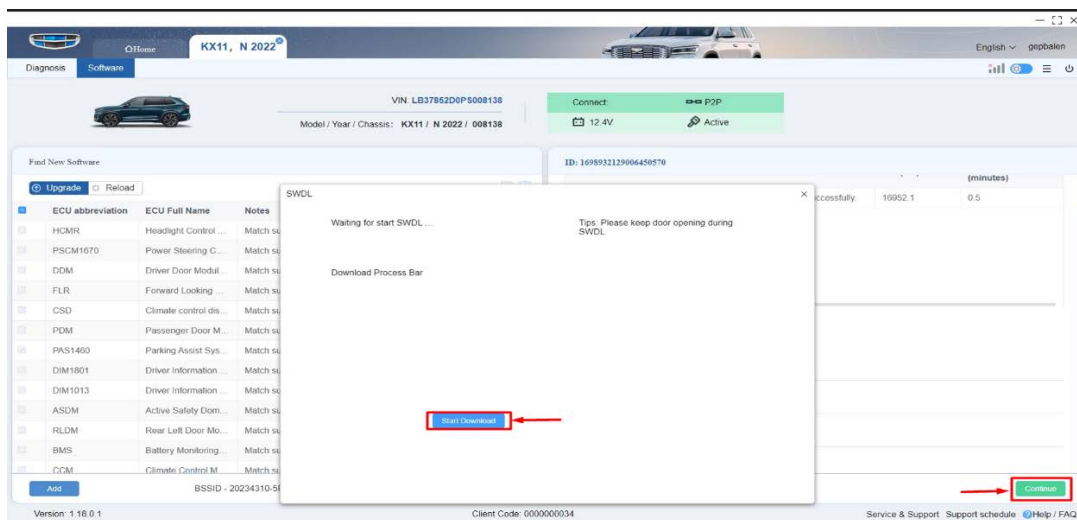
Home KX11, N 2022

English gepbalen

Diagnosis Software

VIN: LB37852D0PS008138

Model / Year / Chassis: KX11 / N 2022 / 008138

Connect: P2P

12.4V Active

Find New Software

ID: 1698932129006450570

Upgrade Reload

(minutes)

| | ECU abbreviation | ECU Full Name | Notes |
|---|---|---|---|
| | HCMR | Headlight Control ... | Match su |
| | PSCM1670 | Power Steering C... | Match su |
| | DDM | Driver Door Modul... | Match su |
| | FLR | Forward Looking ... | Match su |
| | CSD | Climate control dis... | Match su |
| | PDM | Passenger Door M... | Match su |
| | PAS1460 | Parking Assist Sys... | Match su |
| | DIM1801 | Driver Information ... | Match su |
| | DIM1013 | Driver Information ... | Match su |
| | ASDM | Active Safety Dom... | Match su |
| | RLDM | Rear Left Door Mo... | Match su |
| | BMS | Battery Monitoring... | Match su |
| | CCM | Climate Control M... | Match su |

ccessfully. 16952.1 0.5

SWDL

Waiting for start SWDL ...

Tips: Please keep door opening during SWDL

Download Process Bar

Start Download

Add

BSSID - 20234310-5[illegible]

Continue

Version: 1.18.0.1

Client Code: 0000000034

Service & Support Support schedule Help / FAQ